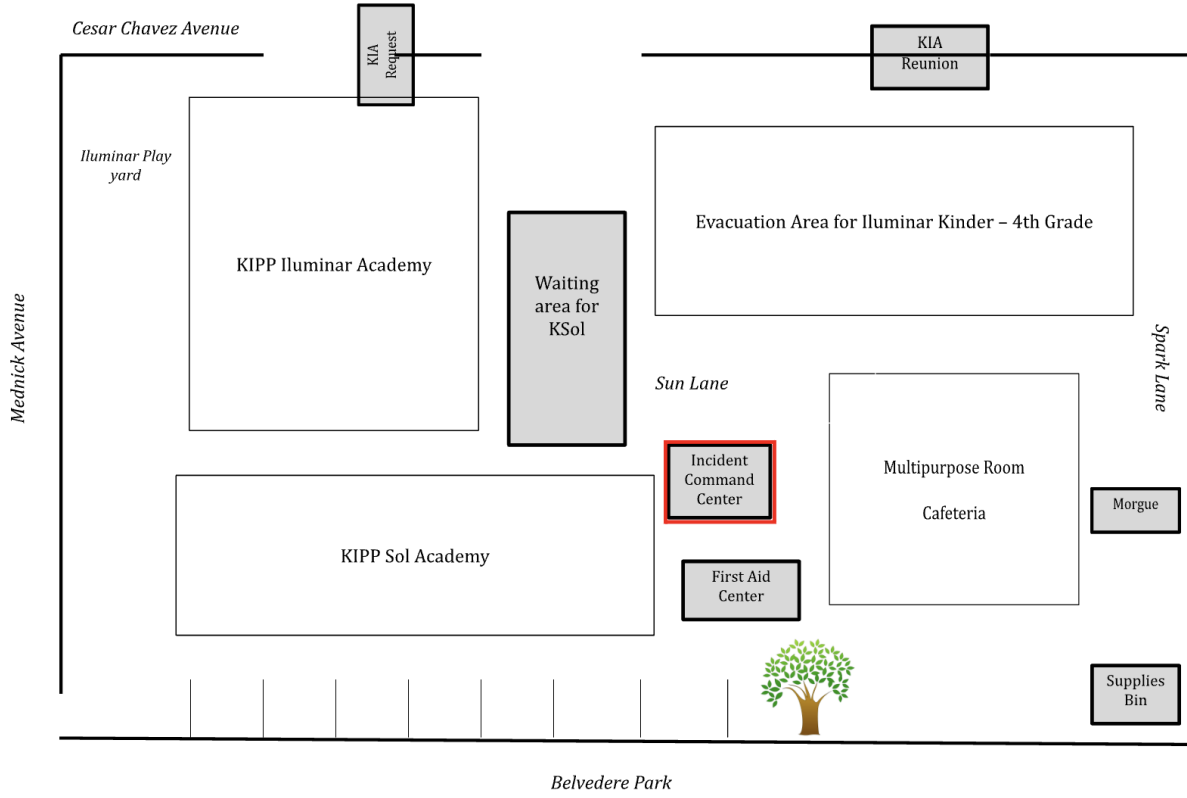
Cesar Chavez Avenue

KIA Request

KIA Reunion

Iluminar Play yard

KIPP Iluminar Academy

Waiting area for KSol

Evacuation Area for Iluminar Kinder – 4th Grade

Mednick Avenue

Sun Lane

Spark Lane

Incident Command Center

Multipurpose Room

Cafeteria

Morgue

KIPP Sol Academy

First Aid Center

Supplies Bin

Belvedere Park